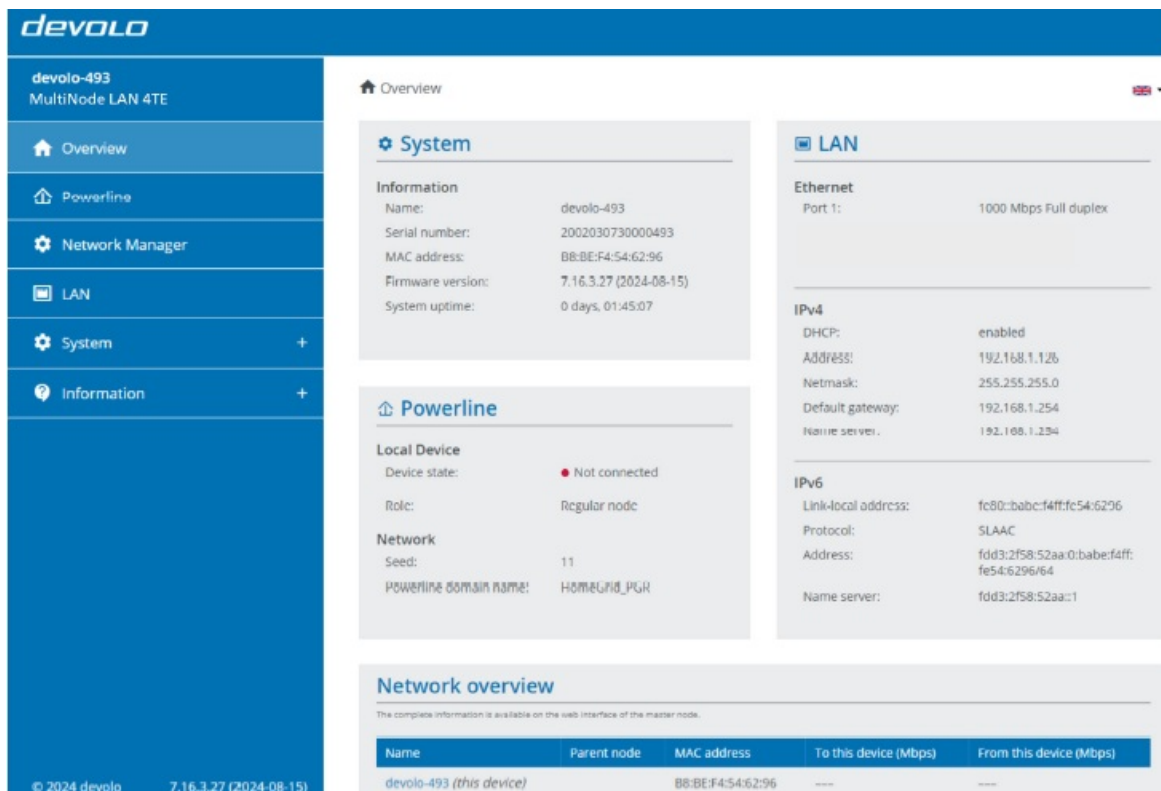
devolo

devolo-493
MultiNode LAN 4TE

Overview

Powerline

Network Manager

LAN

System +

Information +

© 2024 devolo 7.16.3.27 (2024-08-15)

Overview

System

Information

| | |
|---|---|
| Name: | devolo-493 |
| Serial number: | 2002030730000493 |
| MAC address: | B8:BE:F4:54:62:96 |
| Firmware version: | 7.16.3.27 (2024-08-15) |
| System uptime: | 0 days, 01:45:07 |

Powerline

Local Device

| | |
|---|---|
| Device state: | Not connected |
| Role: | Regular node |

Network

| | |
|---|---|
| Seed: | 11 |
| Powerline domain name: | HomeGrid_PGR |

LAN

Ethernet

| | |
|---|---|
| Port 1: | 1000 Mbps Full duplex |

IPv4

| | |
|---|---|
| DHCP: | enabled |
| Address: | 192.168.1.126 |
| Netmask: | 255.255.255.0 |
| Default gateway: | 192.168.1.254 |
| Name server: | 192.168.1.254 |

IPv6

| | |
|---|---|
| Link-local address: | fe80::babe:f4ff:fe54:6296 |
| Protocol: | SLAAC |
| Address: | fdd3:2f58:52aa:0:babe:f4ff:fe54:6296/64 |
| Name server: | fdd3:2f58:52aa::1 |

Network overview

The complete information is available on the web interface of the master node.

| Name | Parent node | MAC address | To this device (Mbps) | From this device (Mbps) |
|---|---|---|---|---|
| devolo-493 (this device) | | B8:BE:F4:54:62:96 | --- | --- |